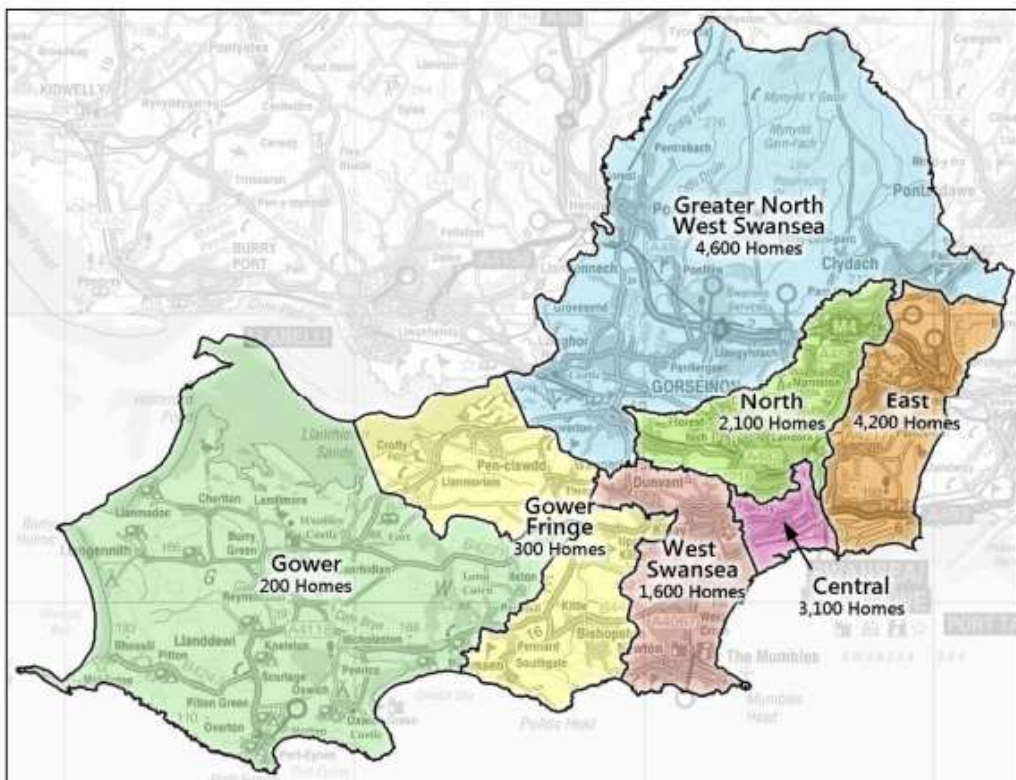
KIDWELLY

BURRY PORT

LLANELLI

Greater North West Swansea
4,600 Homes

Pontardawe

Clydach

Gorseinon

North
2,100 Homes

East
4,200 Homes

Gower Fringe
300 Homes

West Swansea
1,600 Homes

Central
3,100 Homes

Gower
200 Homes

Llanmadoc

Cheriton

Landimore

Llangennith

Burry Green

Llanddewi

Rhossili

Pitton

Knelston

Scurlage

Oxwich

Overton

Penclawdd

Llanmorlais

Crofty

Dunvant

Bishopston

Pennard

Southgate

The Mumbles

Mumbles Head

Pwlldu Head

Llanrhidian Sands

Loughor

Penllergaer

Llangyfelach

Pontlliw

Pentrebach

Morriston

Landore

Killay

Penrice

Nicholaston

Reynoldston

Fairwood

Oxwich Castle

Port-Eynon

M4

A4118

A484

PORT TALBOT

SWANSEA